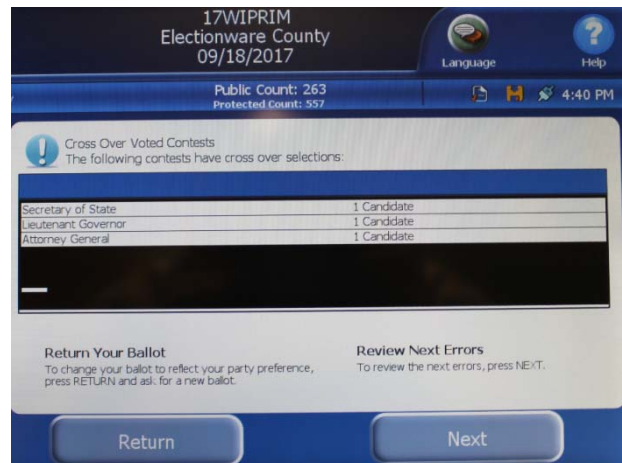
17WIPRIM
Electionware County
09/18/2017

Language

Help

Public Count: 263
Protected Count: 557

4:40 PM

Cross Over Voted Contests
The following contests have cross over selections:

| | |
|---|---|
| Secretary of State | 1 Candidate |
| Lieutenant Governor | 1 Candidate |
| Attorney General | 1 Candidate |

Return Your Ballot
To change your ballot to reflect your party preference, press RETURN and ask for a new ballot.

Review Next Errors
To review the next errors, press NEXT.

Return

Next